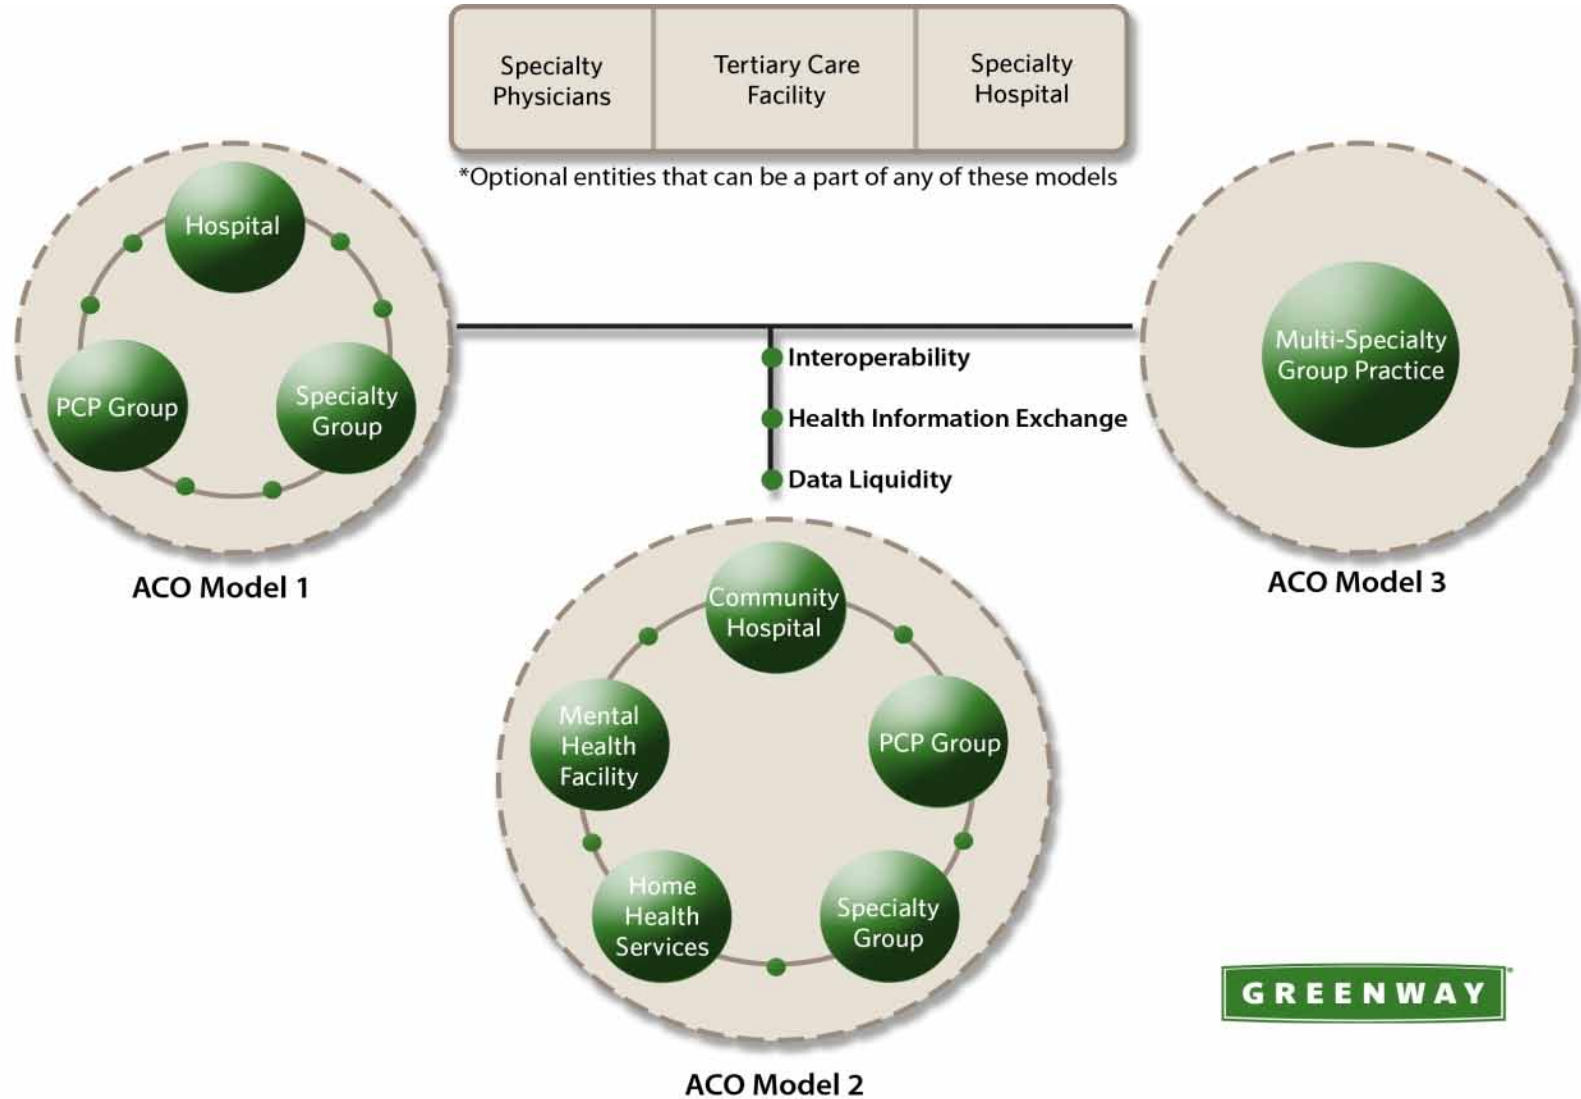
| Specialty Physicians | Tertiary Care Facility | Specialty Hospital |
|---|---|---|

*Optional entities that can be a part of any of these models

Hospital

PCP Group

Specialty Group

ACO Model 1

Interoperability

Health Information Exchange

Data Liquidity

Multi-Specialty Group Practice

ACO Model 3

Community Hospital

Mental Health Facility

PCP Group

Home Health Services

Specialty Group

ACO Model 2

GREENWAY